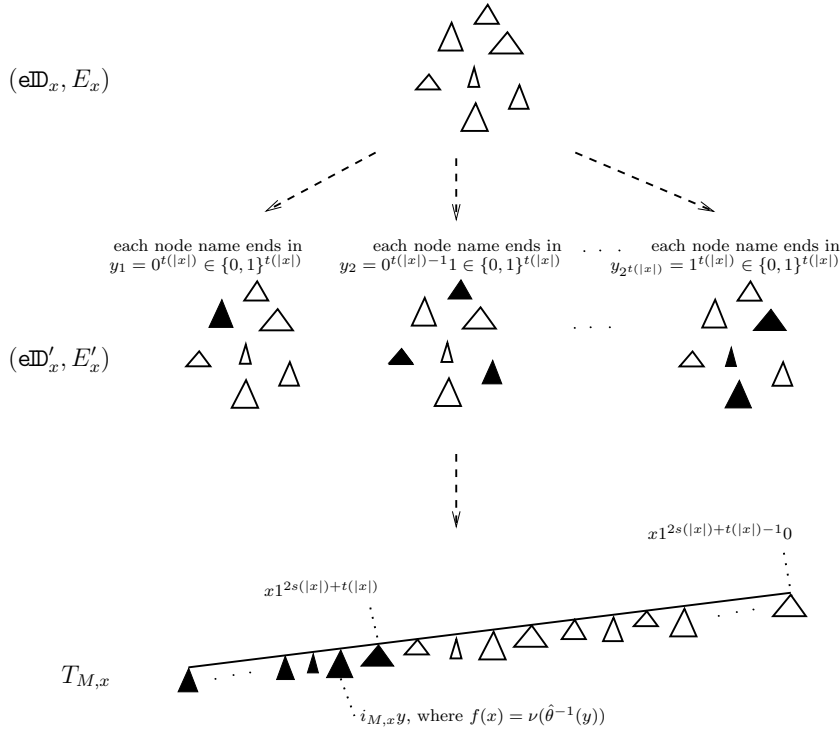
$(\mathtt{e}\mathbb{D}_x, E_x)$

each node name ends in $y_1 = 0^{t(|x|)} \in \{0,1\}^{t(|x|)}$

each node name ends in $y_2 = 0^{t(|x|)-1}1 \in \{0,1\}^{t(|x|)}$

. . .

each node name ends in $y_{2^{t(|x|)}} = 1^{t(|x|)} \in \{0,1\}^{t(|x|)}$

$(\mathtt{e}\mathbb{D}'_x, E'_x)$

. . .

$x1^{2s(|x|)+t(|x|)-1}0$

$x1^{2s(|x|)+t(|x|)}$

$T_{M,x}$

. . .

. . .

$i_{M,x}y$, where $f(x) = \nu(\hat{\theta}^{-1}(y))$